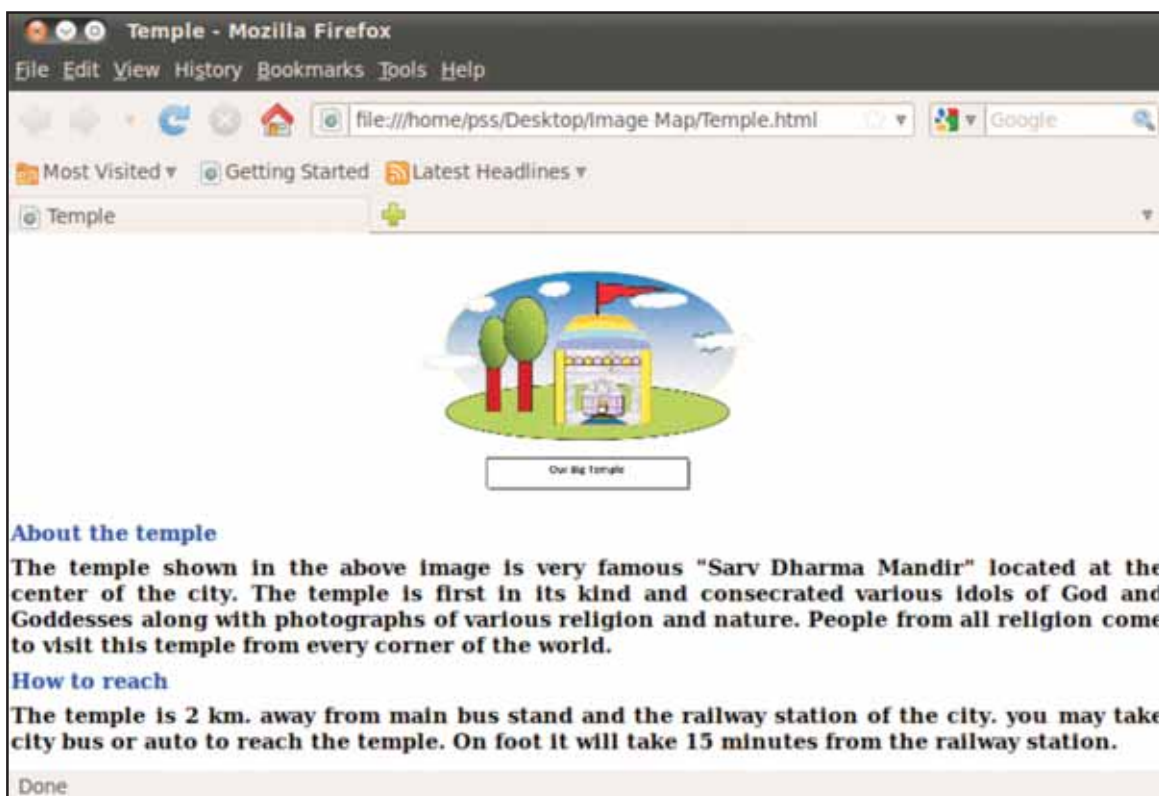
Temple - Mozilla Firefox

File Edit View History Bookmarks Tools Help

file:///home/pss/Desktop/Image Map/Temple.html

Google

Most Visited ▾ Getting Started Latest Headlines ▾

Temple

Our Big Temple

About the temple

The temple shown in the above image is very famous "Sarv Dharma Mandir" located at the center of the city. The temple is first in its kind and consecrated various idols of God and Goddesses along with photographs of various religion and nature. People from all religion come to visit this temple from every corner of the world.

How to reach

The temple is 2 km. away from main bus stand and the railway station of the city. you may take city bus or auto to reach the temple. On foot it will take 15 minutes from the railway station.

Done